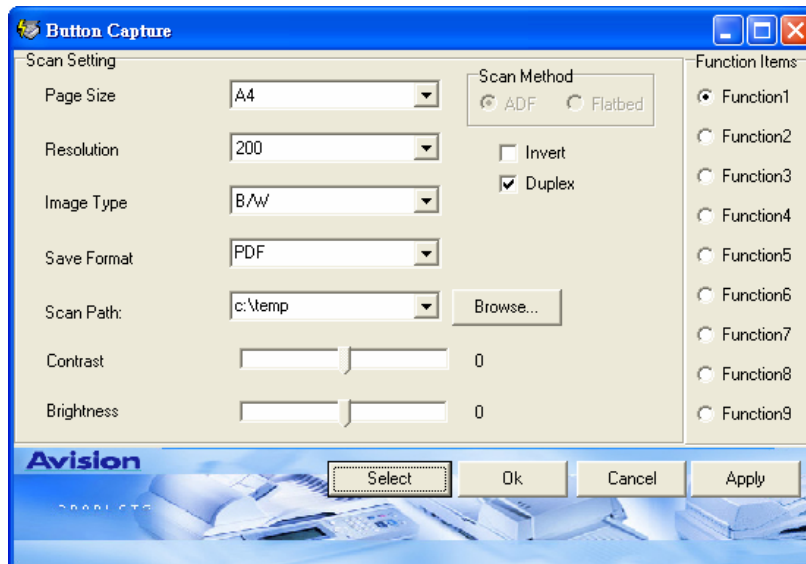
Button Capture

Scan Setting

Page Size A4

Resolution 200

Image Type B/W

Save Format PDF

Scan Path: c:\temp Browse...

Contrast 0

Brightness 0

Scan Method
ADF Flatbed

Invert
Duplex

Function Items
Function1
Function2
Function3
Function4
Function5
Function6
Function7
Function8
Function9

Avision

Select Ok Cancel Apply